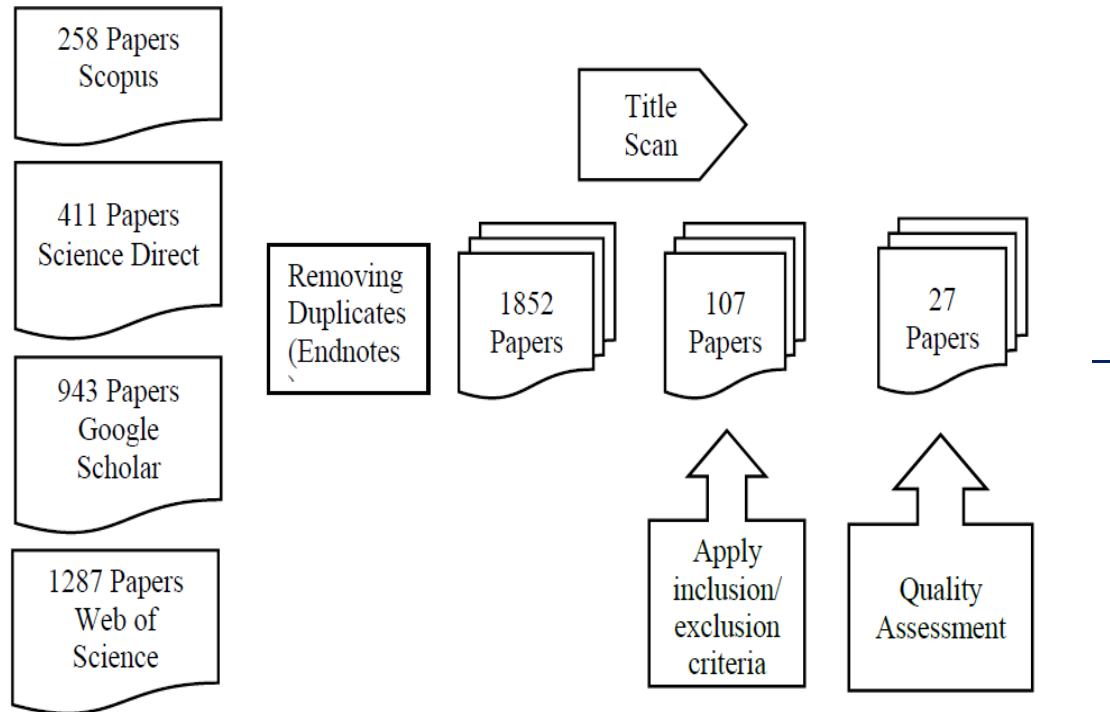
258 Papers Scopus

411 Papers Science Direct

943 Papers Google Scholar

1287 Papers Web of Science

Title Scan

Removing Duplicates (Endnotes
`

1852 Papers

107 Papers

27 Papers

Apply inclusion/ exclusion criteria

Quality Assessment